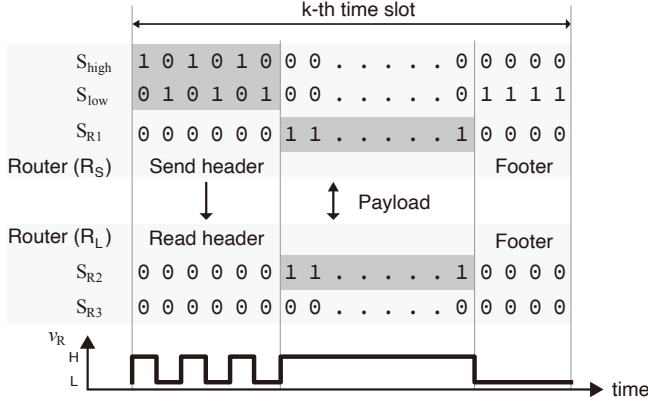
k-th time slot

| | | | |
|---|---|---|---|
| $S_{high}$ | 1 0 1 0 1 0 | 0 0 . . . . . . 0 | 0 0 0 0 |
| $S_{low}$ | 0 1 0 1 0 1 | 0 0 . . . . . . 0 | 1 1 1 1 |
| $S_{R1}$ | 0 0 0 0 0 0 | 1 1 . . . . . . 1 | 0 0 0 0 |
| Router ($R_S$) | Send header | | Footer |
| | | Payload | |
| Router ($R_L$) | Read header | | Footer |
| $S_{R2}$ | 0 0 0 0 0 0 | 1 1 . . . . . . 1 | 0 0 0 0 |
| $S_{R3}$ | 0 0 0 0 0 0 | 0 0 . . . . . . 0 | 0 0 0 0 |

$v_R$
H
L
time